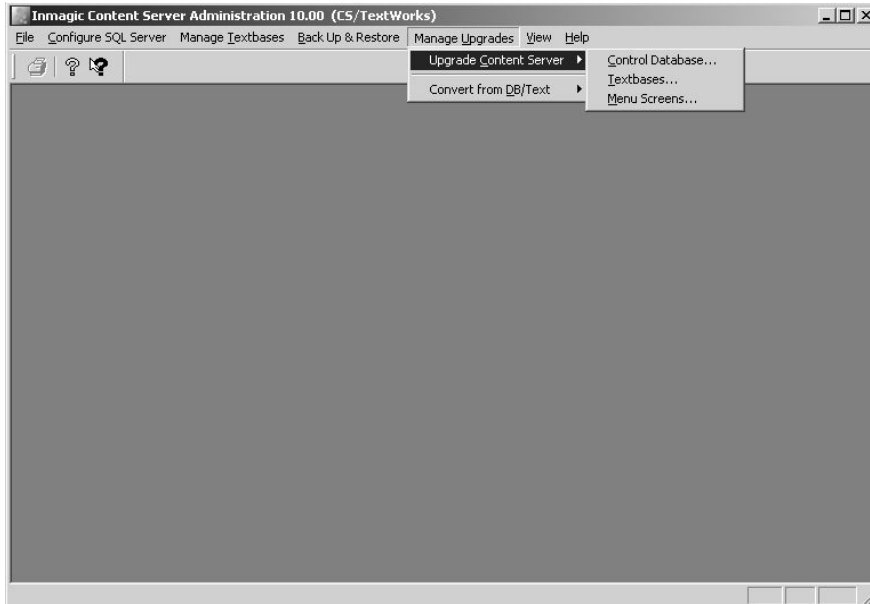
Inmagic Content Server Administration 10.00 (CS/TextWorks)

File Configure SQL Server Manage Textbases Back Up & Restore Manage Upgrades View Help

Upgrade Content Server

Convert from DB/Text

Control Database...
Textbases...
Menu Screens...